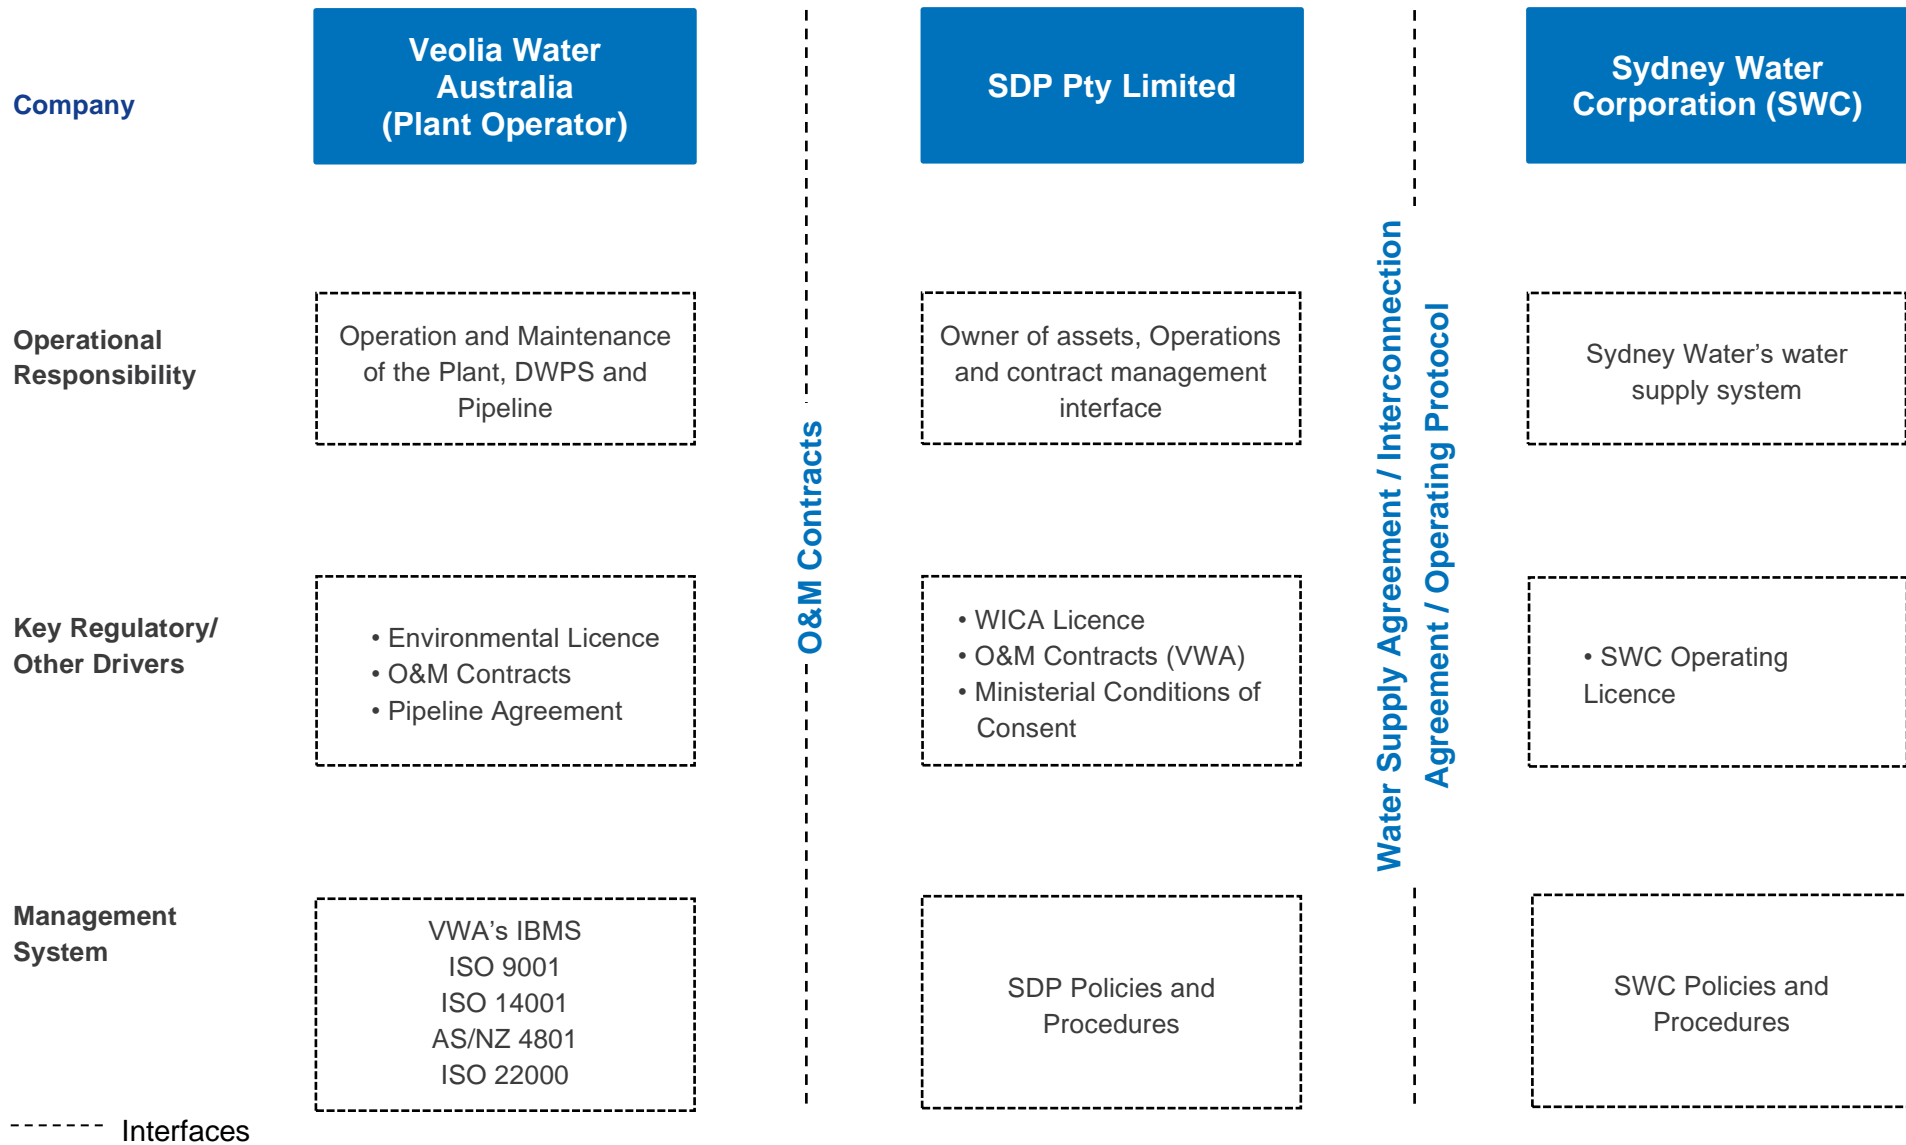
Company

Veolia Water Australia (Plant Operator)

SDP Pty Limited

Sydney Water Corporation (SWC)

Operational Responsibility

Operation and Maintenance of the Plant, DWPS and Pipeline

Owner of assets, Operations and contract management interface

Sydney Water's water supply system

Key Regulatory/ Other Drivers

• Environmental Licence
• O&M Contracts
• Pipeline Agreement

• WICA Licence
• O&M Contracts (VWA)
• Ministerial Conditions of Consent

• SWC Operating Licence

Management System

VWA's IBMS
ISO 9001
ISO 14001
AS/NZ 4801
ISO 22000

SDP Policies and Procedures

SWC Policies and Procedures

O&M Contracts

Water Supply Agreement / Interconnection Agreement / Operating Protocol

Interfaces